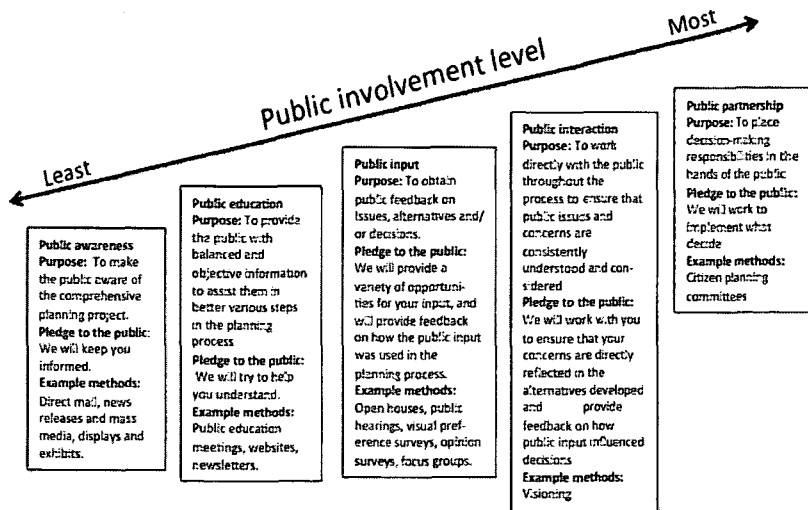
Public involvement level

Least

Most

Public awareness
Purpose: To make the public aware of the comprehensive planning project.
Pledge to the public: We will keep you informed.
Example methods: Direct mail, news releases and mass media, displays and exhibits.

Public education
Purpose: To provide the public with balanced and objective information to assist them in better various steps in the planning process
Pledge to the public: We will try to help you understand.
Example methods: Public education meetings, websites, newsletters.

Public input
Purpose: To obtain public feedback on issues, alternatives and/ or decisions.
Pledge to the public: We will provide a variety of opportunities for your input, and will provide feedback on how the public input was used in the planning process.
Example methods: Open houses, public hearings, visual preference surveys, opinion surveys, focus groups.

Public interaction
Purpose: To work directly with the public throughout the process to ensure that public issues and concerns are consistently understood and considered
Pledge to the public: We will work with you to ensure that your concerns are directly reflected in the alternatives developed and provide feedback on how public input influenced decisions
Example methods: Visioning

Public partnership
Purpose: To place decision-making responsibilities in the hands of the public
Pledge to the public: We will work to implement what decide
Example methods: Citizen planning committees